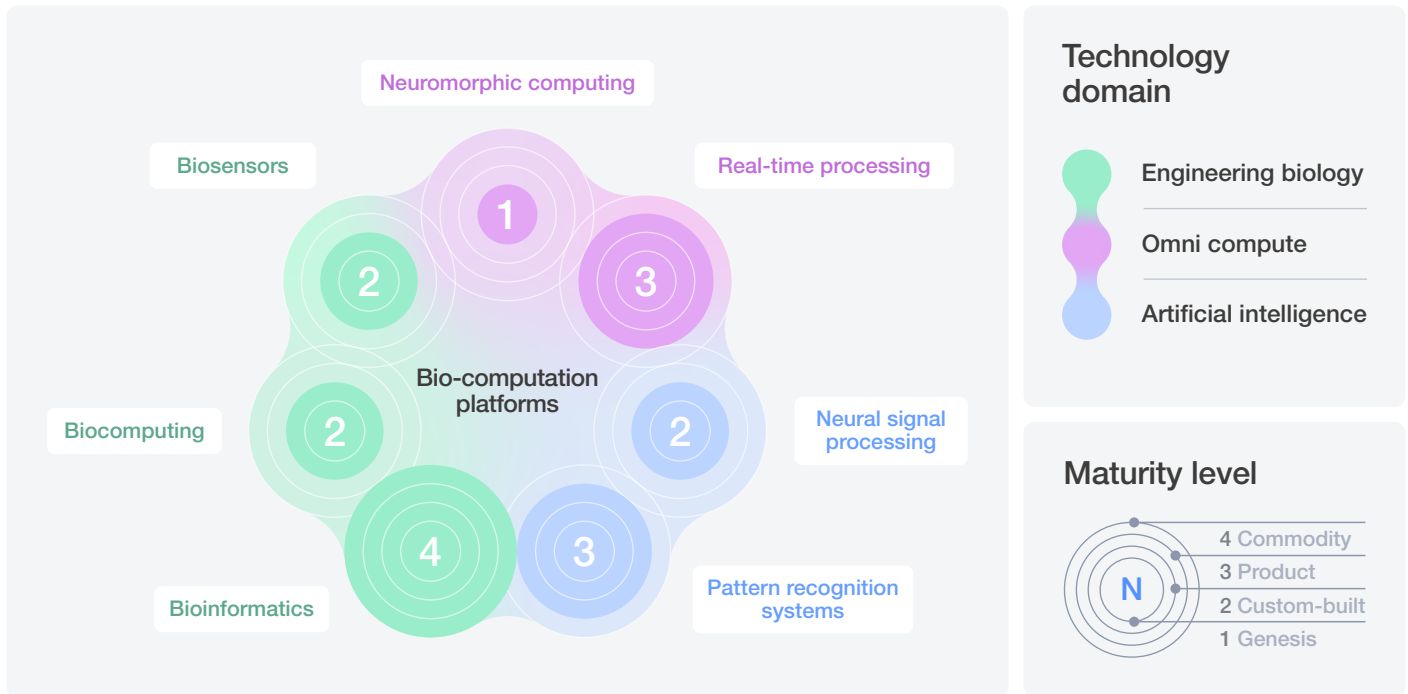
Neuromorphic computing

Biosensors

Real-time processing

1

2

3

Bio-computation platforms

Biocomputing

2

2

Neural signal processing

4

3

Bioinformatics

Pattern recognition systems

Technology domain

Engineering biology

Omni compute

Artificial intelligence

Maturity level

N

4 Commodity

3 Product

2 Custom-built

1 Genesis